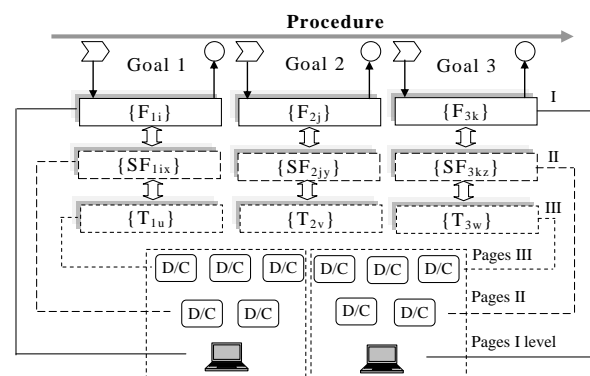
Procedure

Goal 1

Goal 2

Goal 3

$\{F_{1i}\}$

$\{F_{2j}\}$

$\{F_{3k}\}$

I

$\{SF_{1ix}\}$

$\{SF_{2jy}\}$

$\{SF_{3kz}\}$

II

$\{T_{1u}\}$

$\{T_{2v}\}$

$\{T_{3w}\}$

III

D/C D/C D/C D/C D/C D/C

Pages III

D/C D/C D/C D/C

Pages II

Pages I level